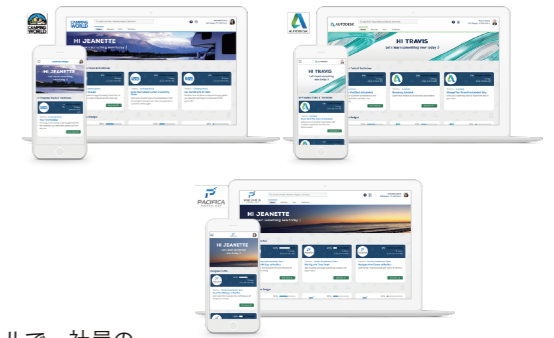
CAMPING WORLD

CAMPING WORLD

HI JEANETTE

AUTODESK

AUTODESK

HI TRAVIS

Let's learn something new today :)

HI TRAVIS

PACIFICA

PACIFICA

HI JEANETTE

Let's learn something new today :)

HI JEANETTE

ルで、社員の